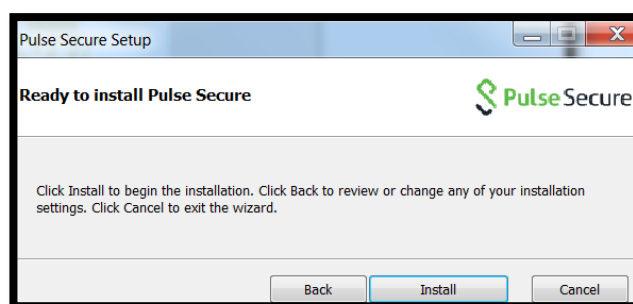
Pulse Secure Setup

Ready to install Pulse Secure

Pulse Secure

Click Install to begin the installation. Click Back to review or change any of your installation settings. Click Cancel to exit the wizard.

Back
Install
Cancel